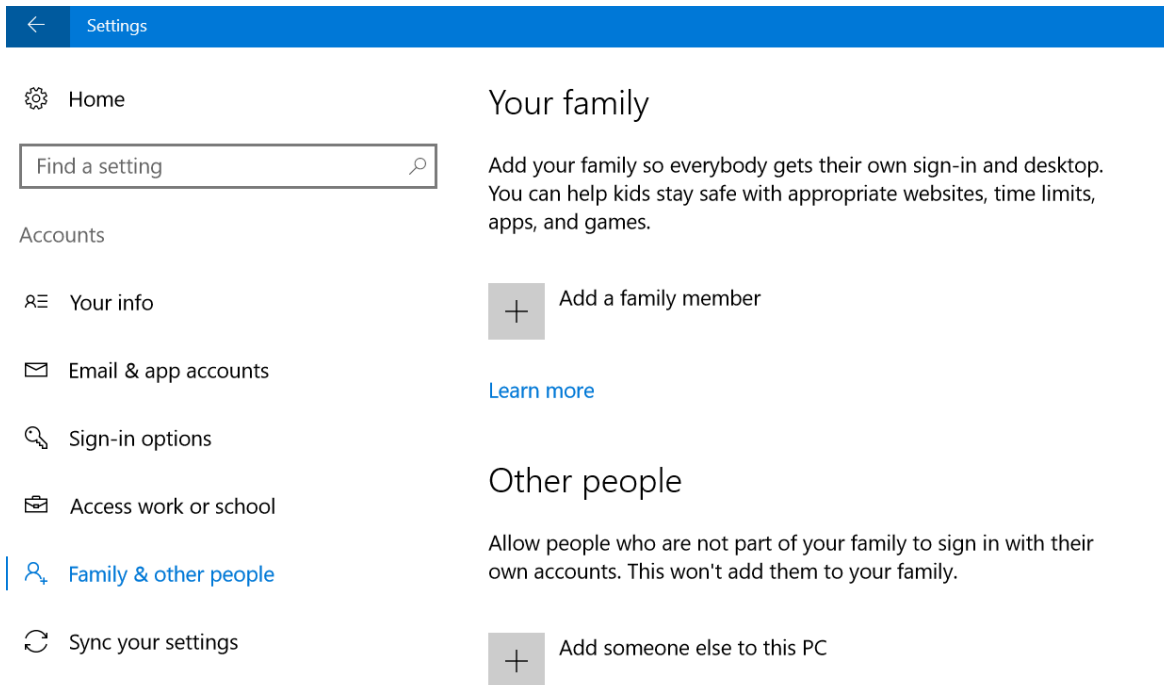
Settings

Home

Find a setting

Accounts

Your info

Email & app accounts

Sign-in options

Access work or school

Family & other people

Sync your settings

Your family

Add your family so everybody gets their own sign-in and desktop. You can help kids stay safe with appropriate websites, time limits, apps, and games.

Add a family member

Learn more

Other people

Allow people who are not part of your family to sign in with their own accounts. This won't add them to your family.

Add someone else to this PC